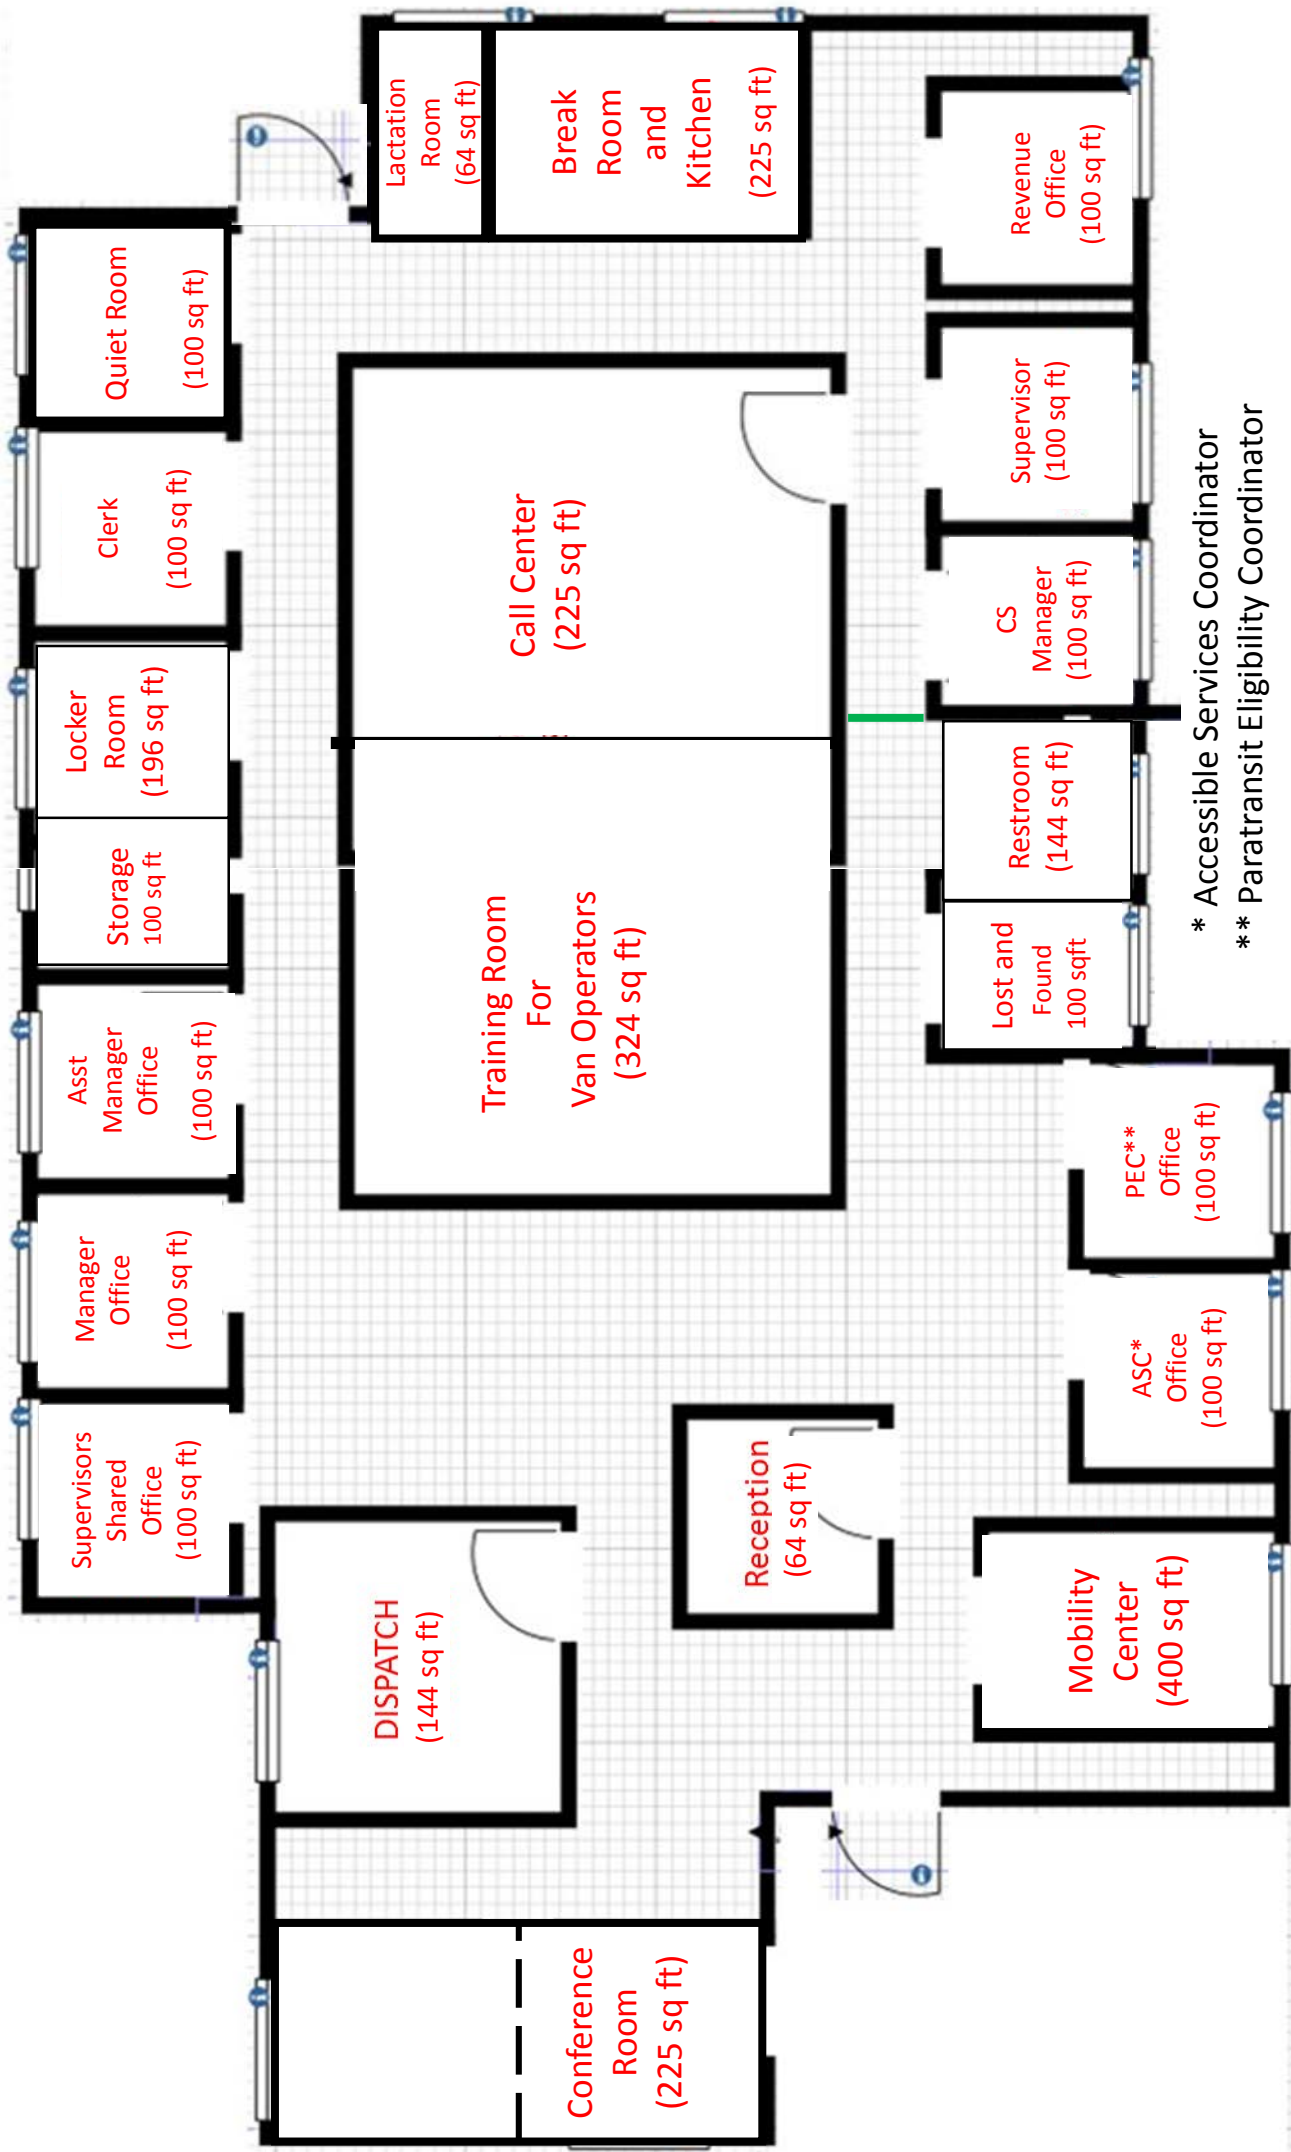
Lactation Room (64 sq ft)

Break Room and Kitchen (225 sq ft)

Revenue Office (100 sq ft)

Quiet Room (100 sq ft)

Supervisor (100 sq ft)

Clerk (100 sq ft)

Call Center (225 sq ft)

CS Manager (100 sq ft)

Locker Room (196 sq ft)

Restroom (144 sq ft)

Storage 100 sq ft

Training Room For Van Operators (324 sq ft)

Lost and Found 100 sqft

Asst Manager Office (100 sq ft)

PEC** Office (100 sq ft)

Manager Office (100 sq ft)

ASC* Office (100 sq ft)

Supervisors Shared Office (100 sq ft)

Reception (64 sq ft)

DISPATCH (144 sq ft)

Mobility Center (400 sq ft)

Conference Room (225 sq ft)

* Accessible Services Coordinator
** Paratransit Eligibility Coordinator